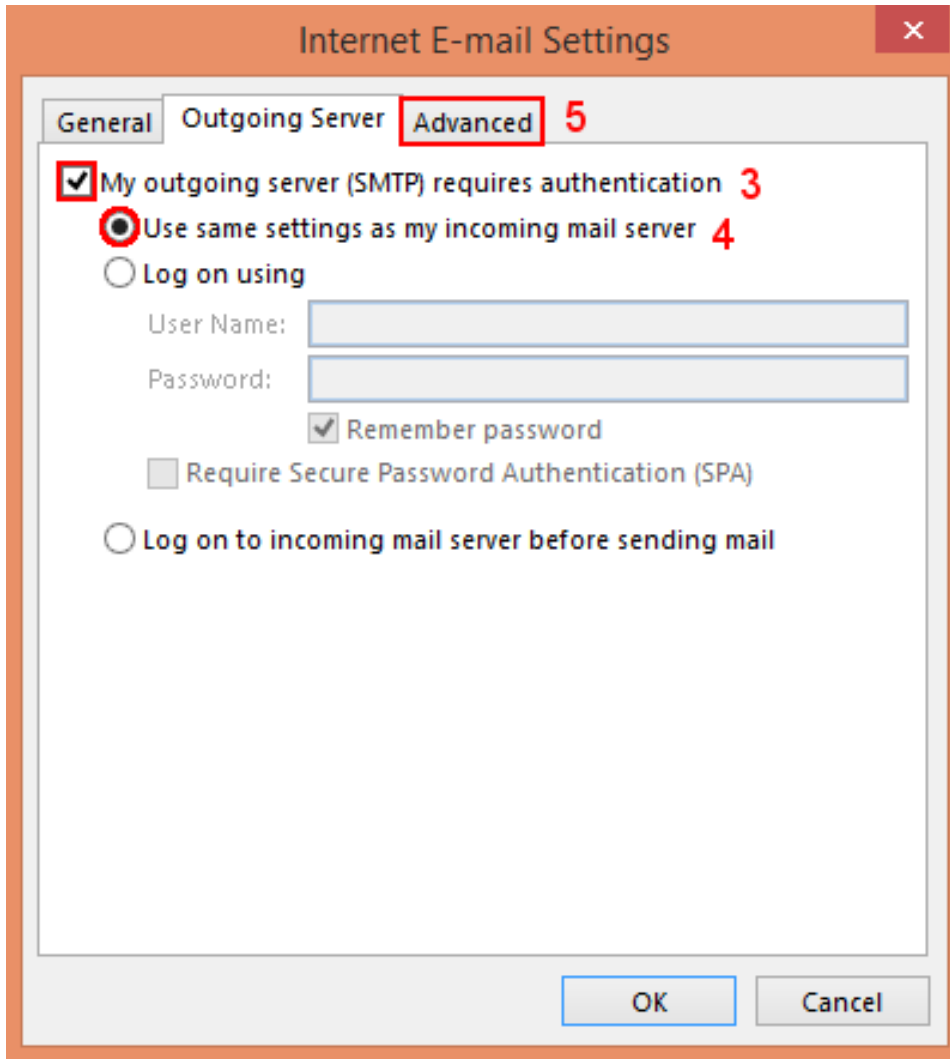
Internet E-mail Settings

×

General Outgoing Server Advanced 5

My outgoing server (SMTP) requires authentication 3

Use same settings as my incoming mail server 4

Log on using

User Name:

Password:

Remember password

Require Secure Password Authentication (SPA)

Log on to incoming mail server before sending mail

OK Cancel